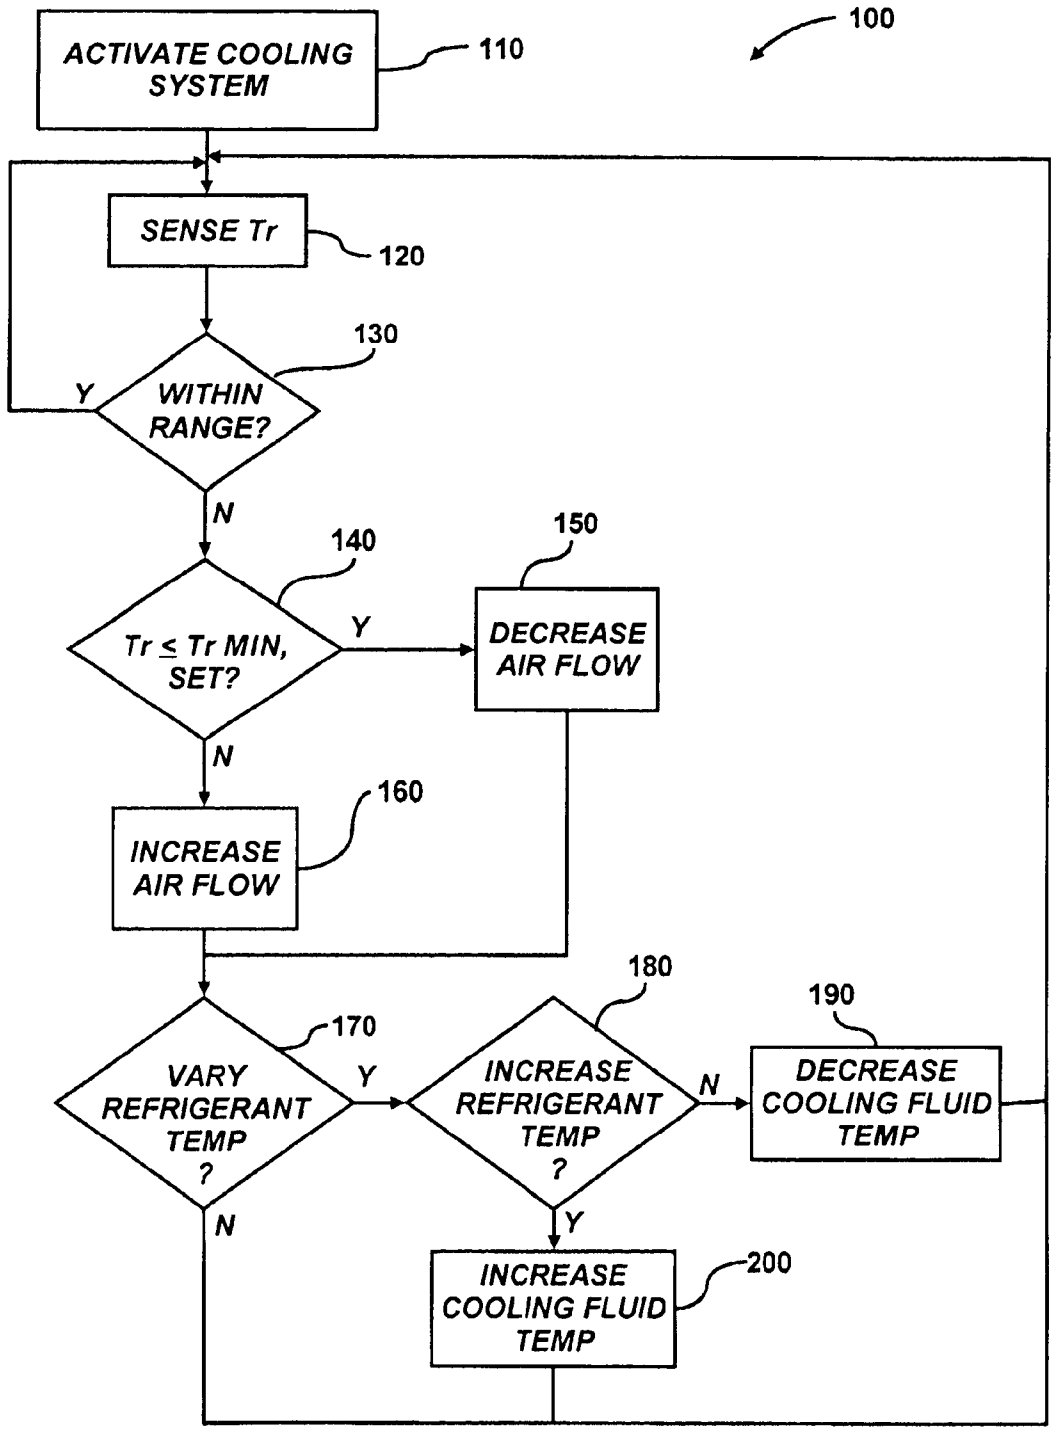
100

ACTIVATE COOLING SYSTEM

110

SENSE Tr

120

130

WITHIN RANGE?

Y

N

140

$Tr \leq Tr$ MIN, SET?

Y

150

DECREASE AIR FLOW

N

160

INCREASE AIR FLOW

170

VARY REFRIGERANT TEMP ?

Y

N

180

INCREASE REFRIGERANT TEMP ?

N

190

DECREASE COOLING FLUID TEMP

Y

INCREASE COOLING FLUID TEMP

200